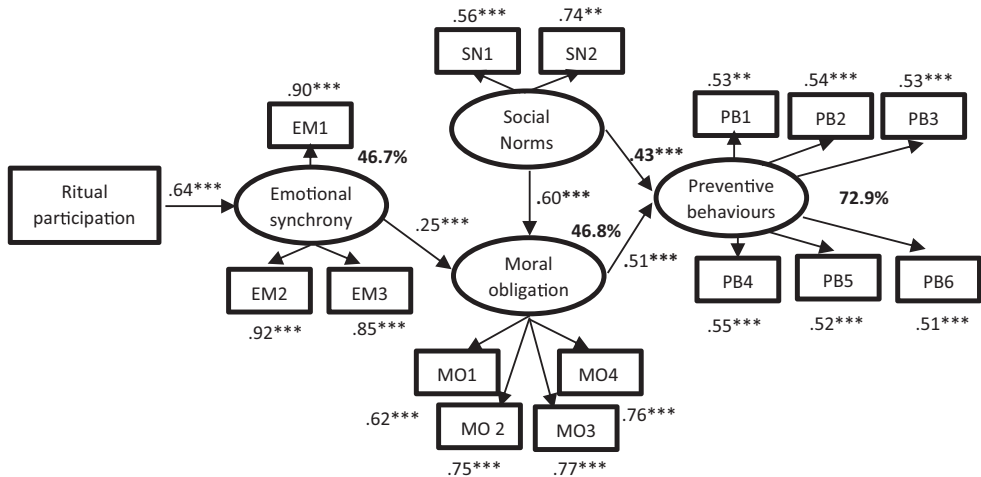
.56***
.74**
SN1
SN2
Social Norms
.90***
EM1
46.7%
Ritual participation
.64***
Emotional synchrony
.25***
EM2
EM3
.92***
.85***
.60***
46.8%
Moral obligation
.43***
.51***
.53**
.54***
.53***
PB1
PB2
PB3
Preventive behaviours
72.9%
PB4
PB5
PB6
.55***
.52***
.51***
MO1
MO4
.62***
MO 2
MO3
.76***
.75***
.77***